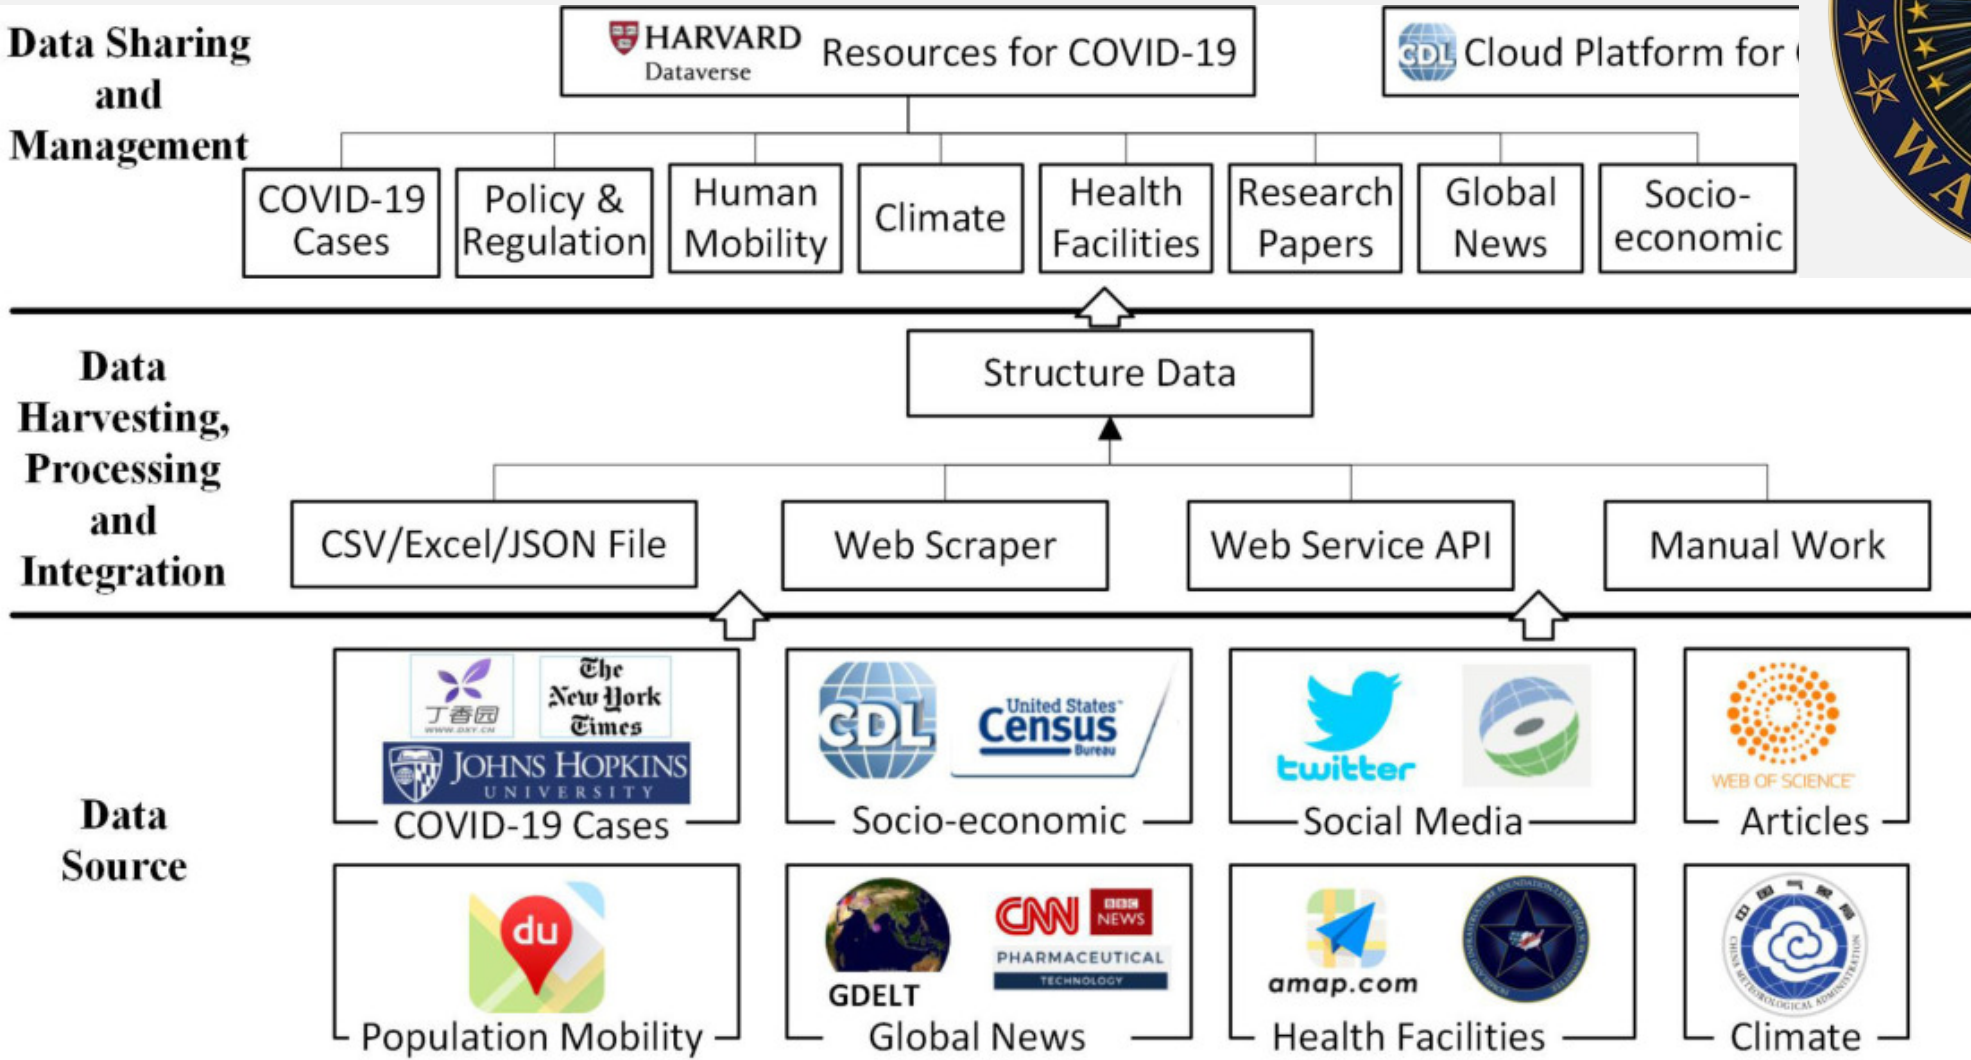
Data Sharing and Management

HARVARD Dataverse Resources for COVID-19

CDL Cloud Platform for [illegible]

COVID-19 Cases | Policy & Regulation | Human Mobility | Climate | Health Facilities | Research Papers | Global News | Socio-economic

Data Harvesting, Processing and Integration

Structure Data

CSV/Excel/JSON File | Web Scraper | Web Service API | Manual Work

Data Source

丁香园 WWW.DXY.CN
The New York Times
JOHNS HOPKINS UNIVERSITY
COVID-19 Cases

CDL
United States Census Bureau
Socio-economic

twitter
Social Media

WEB OF SCIENCE
Articles

du
Population Mobility

GDELT
CNN
BBC NEWS
PHARMACEUTICAL TECHNOLOGY
Global News

amap.com
Health Facilities

CHINA METEOROLOGICAL ADMINISTRATION
Climate